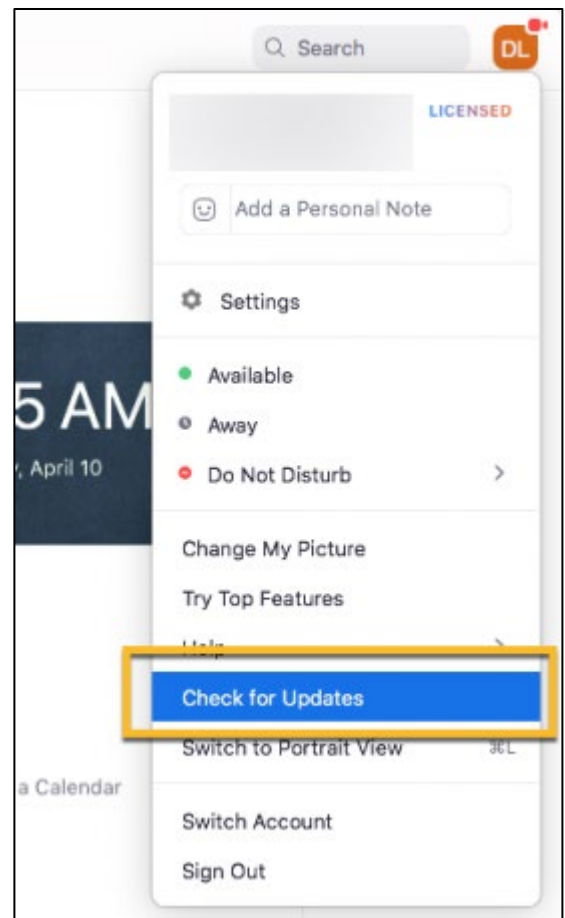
Search
DL
LICENSED
Add a Personal Note
Settings
5 AM
, April 10
Available
Away
Do Not Disturb
Change My Picture
Try Top Features
Help
Check for Updates
Switch to Portrait View ⌘L
a Calendar
Switch Account
Sign Out